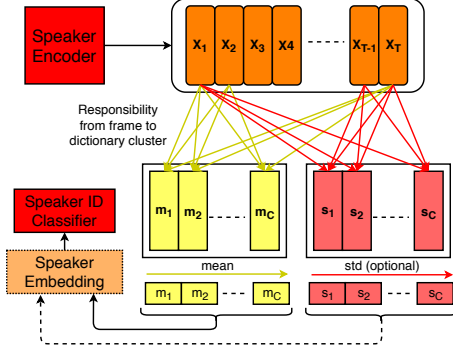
Speaker Encoder

$x_1$ $x_2$ $x_3$ x4 $x_{T-1}$ $x_T$

Responsibility from frame to dictionary cluster

Speaker ID Classifier

Speaker Embedding

$m_1$ $m_2$ $m_C$

mean

$m_1$ $m_2$ $m_C$

$s_1$ $s_2$ $s_C$

std (optional)

$s_1$ $s_2$ $s_C$